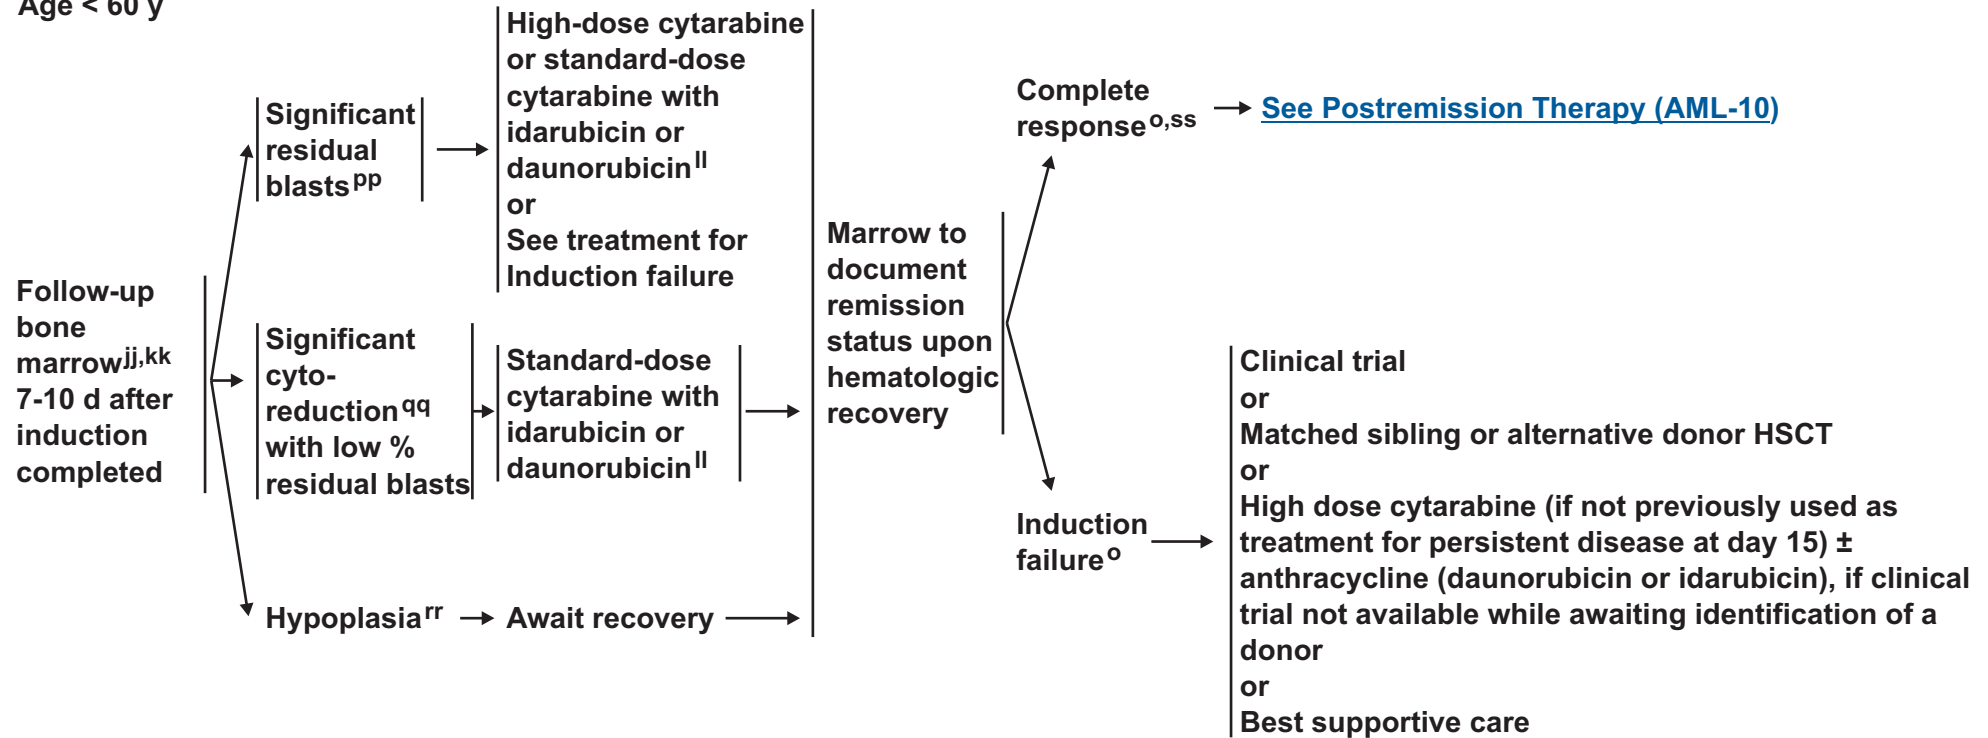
Age < 60 y

Follow-up bone marrow$^{jj,kk}$ 7-10 d after induction completed

Significant residual blasts$^{pp}$

High-dose cytarabine or standard-dose cytarabine with idarubicin or daunorubicin$^{ll}$
or
See treatment for Induction failure

Significant cyto-reduction$^{qq}$ with low % residual blasts

Standard-dose cytarabine with idarubicin or daunorubicin$^{ll}$

Hypoplasia$^{rr}$

Await recovery

Marrow to document remission status upon hematologic recovery

Complete response$^{o,ss}$

See Postremission Therapy (AML-10)

Induction failure$^{o}$

Clinical trial
or
Matched sibling or alternative donor HSCT
or
High dose cytarabine (if not previously used as treatment for persistent disease at day 15) ± anthracycline (daunorubicin or idarubicin), if clinical trial not available while awaiting identification of a donor
or
Best supportive care